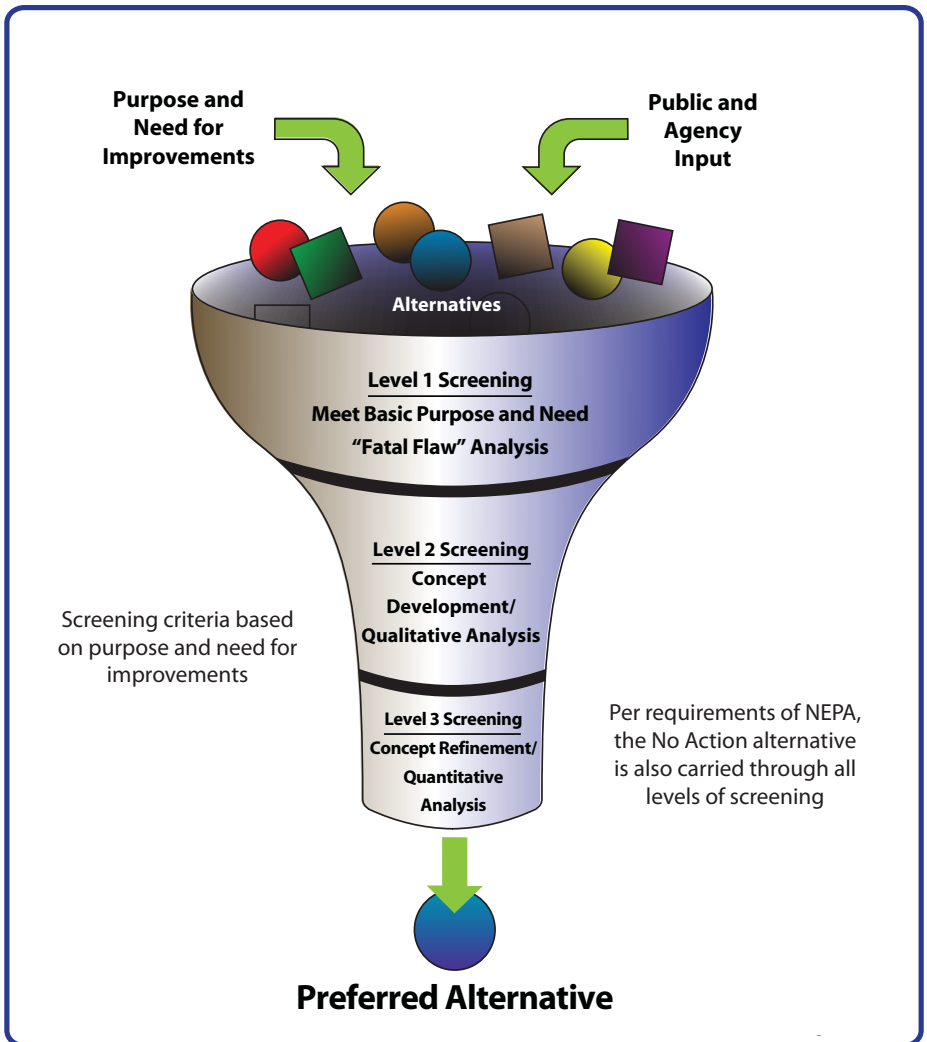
Purpose and Need for Improvements

Public and Agency Input

Alternatives

Level 1 Screening
Meet Basic Purpose and Need
"Fatal Flaw" Analysis

Level 2 Screening
Concept Development/ Qualitative Analysis

Screening criteria based on purpose and need for improvements

Level 3 Screening
Concept Refinement/ Quantitative Analysis

Per requirements of NEPA, the No Action alternative is also carried through all levels of screening

Preferred Alternative